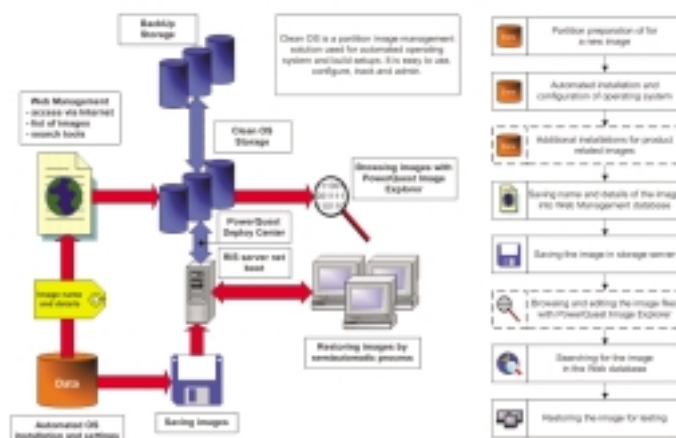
BackUp Storage

Clean OS is a partition image management solution used for automated operating system and build setups. It is easy to use, configure, track and admin.

Web Management
- access via Internet
- list of images
- search tools

Clean OS Storage

Browsing images with PowerQuest Image Explorer

PowerQuest Deploy Center

RIS server net boot

Image name and details

Data

Restoring images by semiautomatic process

Saving images

Automated OS installation and settings

Partition preparation of for a new image

Automated installation and configuration of operating system

Additional installations for product related images

Saving name and details of the image into Web Management database

Saving the image in storage server

Browsing and editing the image files with PowerQuest Image Explorer

Searching for the image in the Web database

Restoring the image for testing